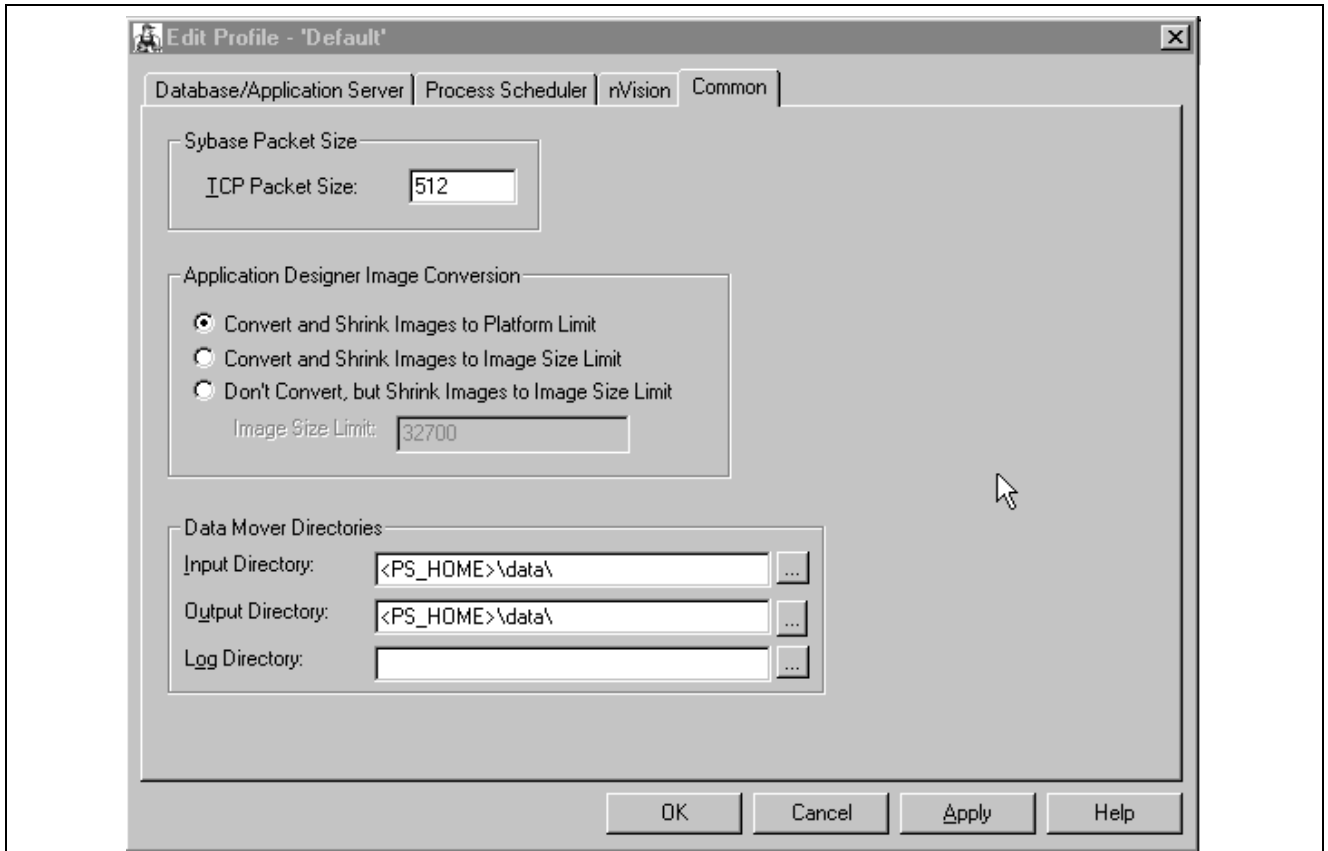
Edit Profile - 'Default'

Database/Application Server | Process Scheduler | nVision | Common

Sybase Packet Size

TCP Packet Size: 512

Application Designer Image Conversion

Convert and Shrink Images to Platform Limit

Convert and Shrink Images to Image Size Limit

Don't Convert, but Shrink Images to Image Size Limit

Image Size Limit: 32700

Data Mover Directories

Input Directory: <PS_HOME>\data\ ...

Output Directory: <PS_HOME>\data\ ...

Log Directory: ...

OK | Cancel | Apply | Help